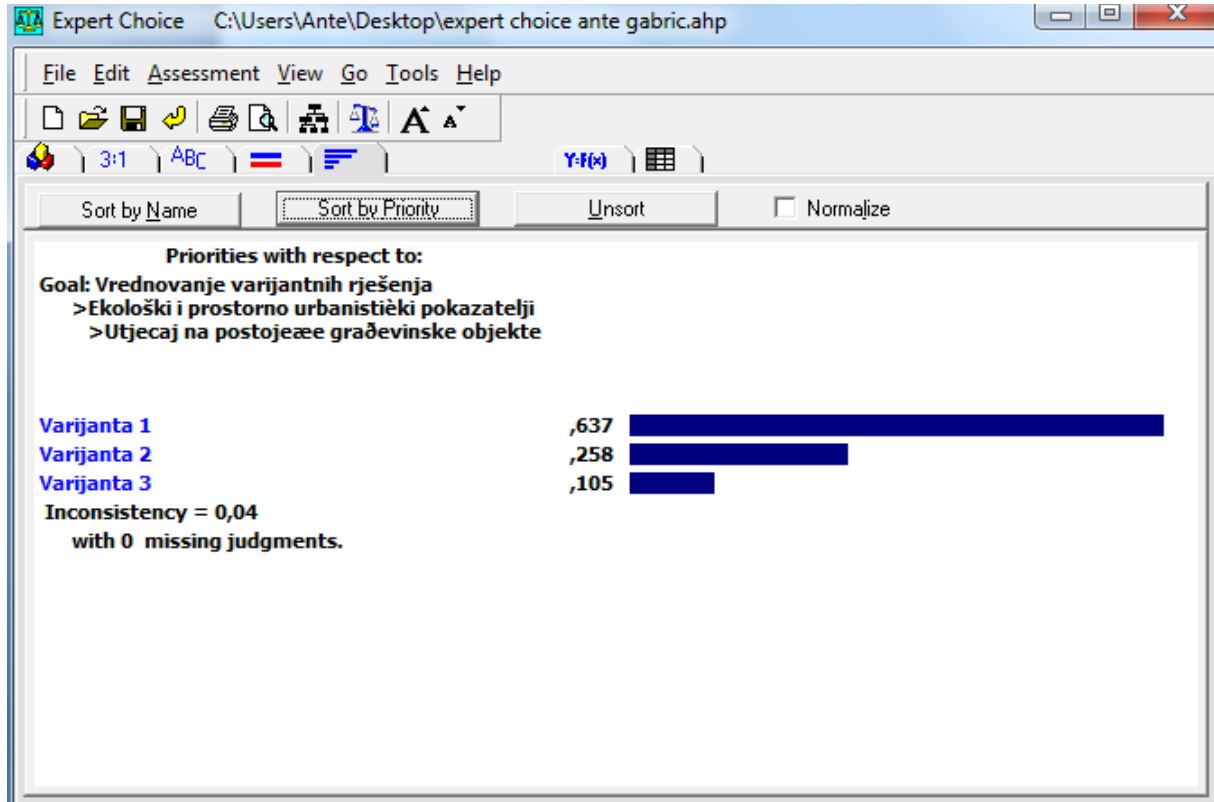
Expert Choice C:\Users\Ante\Desktop\expert choice ante gabric.ahp

File Edit Assessment View Go Tools Help

3:1 ABC Y:F(x)

Sort by Name Sort by Priority Unsort Normalize

Priorities with respect to:
Goal: Vrednovanje varijantnih rješenja
>Ekološki i prostorno urbanistièki pokazatelji
>Utjecaj na postojeæe građevinske objekte

Varijanta 1 ,637
Varijanta 2 ,258
Varijanta 3 ,105
Inconsistency = 0,04
with 0 missing judgments.